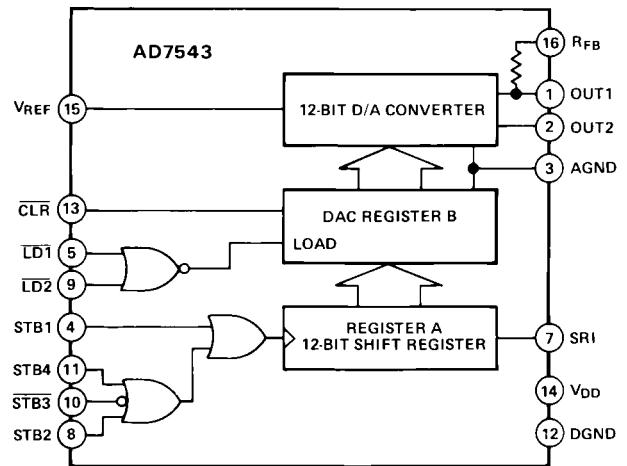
AD7543

16 $R_{FB}$

1 OUT1

$V_{REF}$ 15

12-BIT D/A CONVERTER

2 OUT2

3 AGND

$\overline{CLR}$ 13

DAC REGISTER B

LOAD

$\overline{LD1}$ 5

$\overline{LD2}$ 9

STB1 4

REGISTER A
12-BIT SHIFT REGISTER

7 SRI

STB4 11

$\overline{STB3}$ 10

14 $V_{DD}$

STB2 8

12 DGND